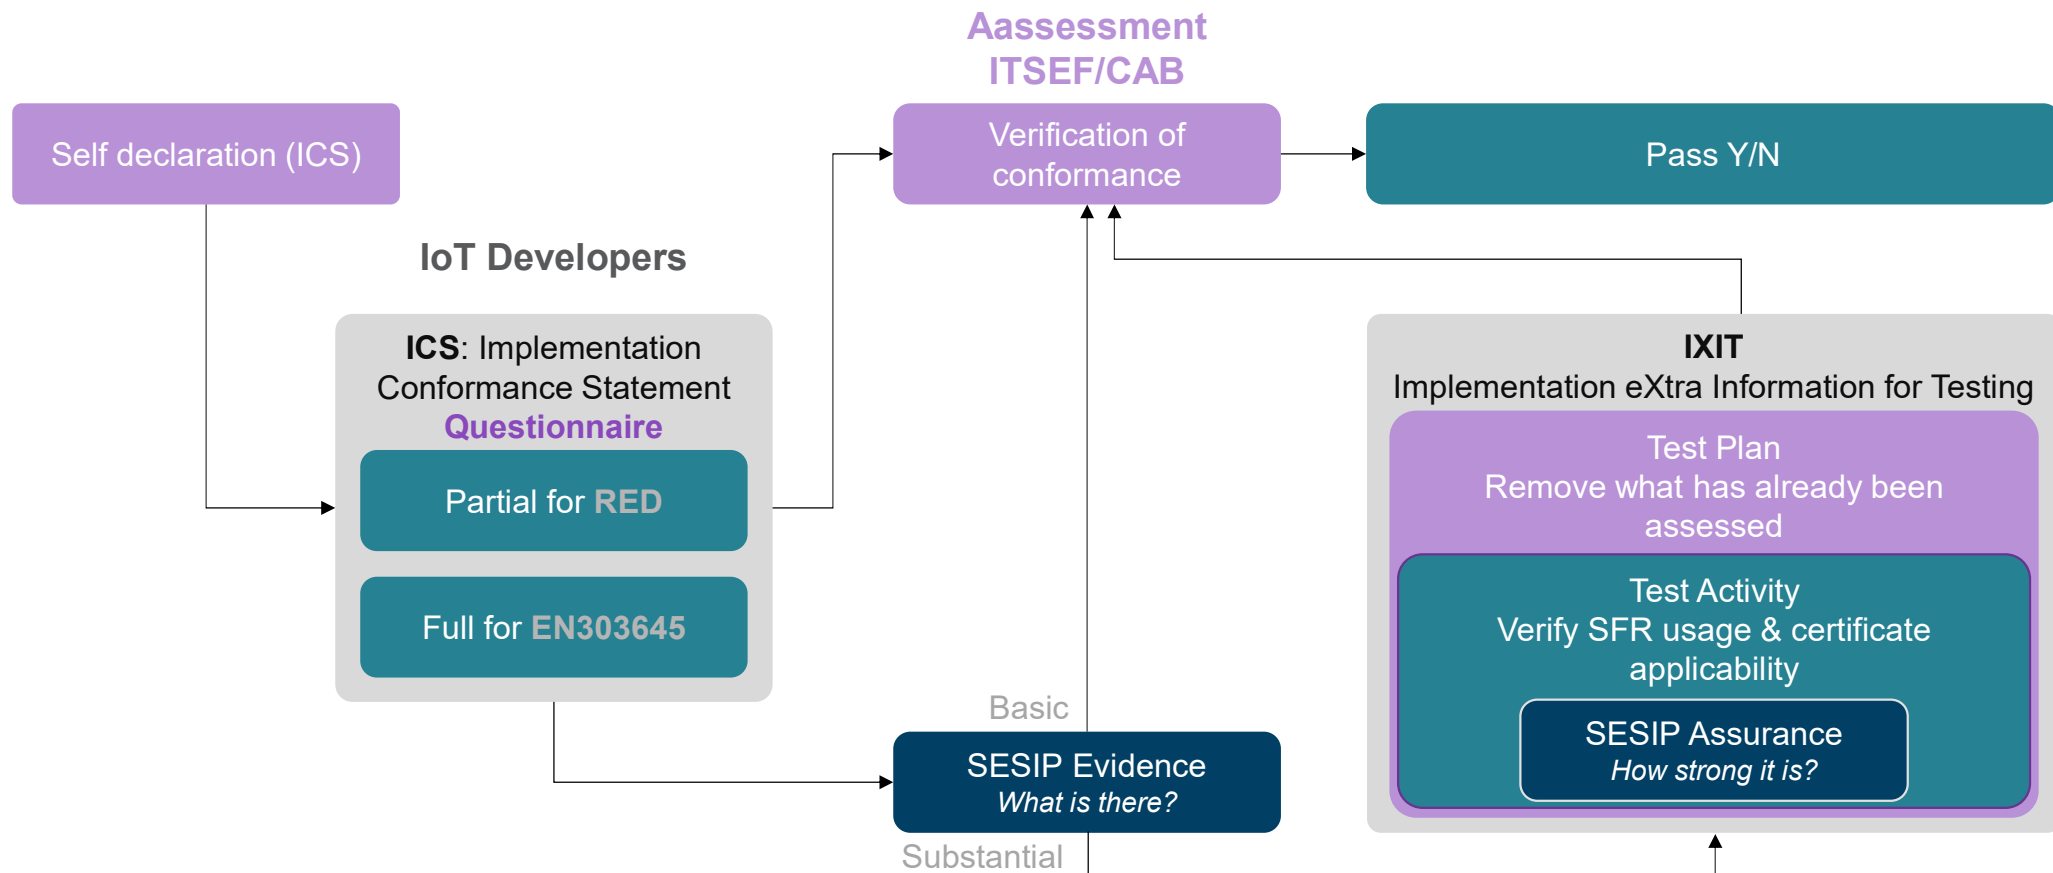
Aassessment
ITSEF/CAB

Self declaration (ICS)

Verification of conformance

Pass Y/N

IoT Developers

ICS: Implementation Conformance Statement
Questionnaire

Partial for RED

Full for EN303645

IXIT
Implementation eXtra Information for Testing

Test Plan
Remove what has already been assessed

Test Activity
Verify SFR usage & certificate applicability

SESIP Assurance
How strong it is?

Basic

SESIP Evidence
What is there?

Substantial